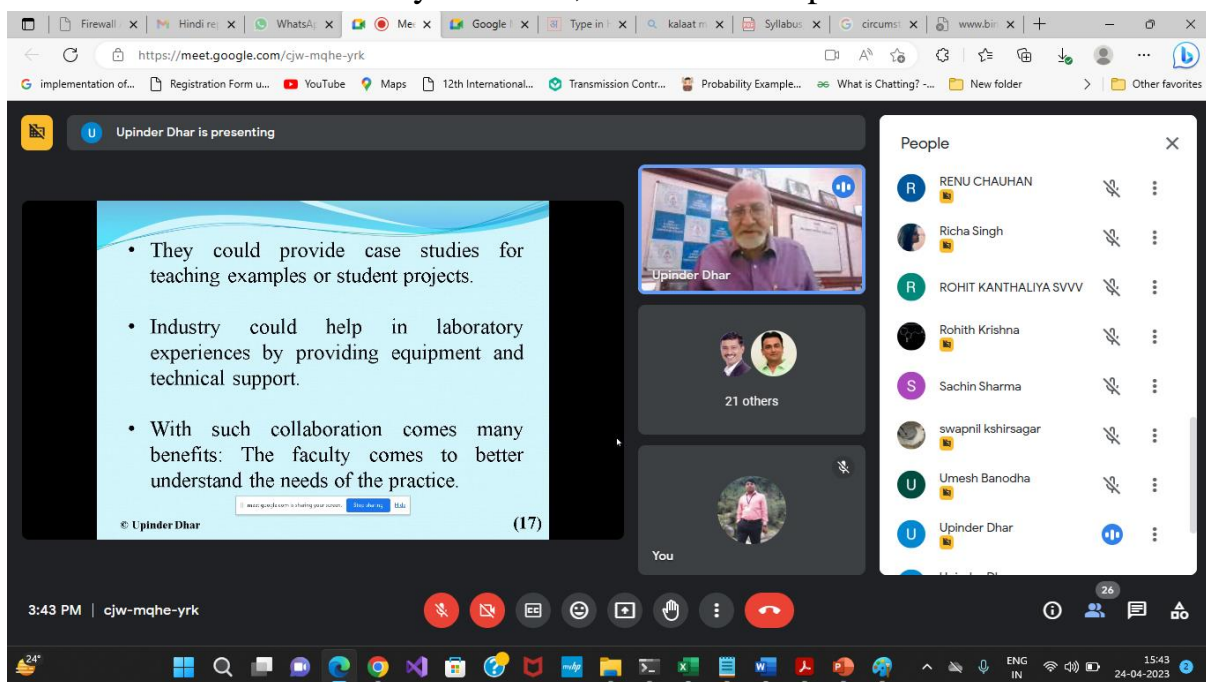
Firewall | Hindi re | WhatsA | Me | Google | Type in | kalaat m | Syllabus | circumst | www.bin

https://meet.google.com/cjw-mqhe-yrk

implementation of... Registration Form u... YouTube Maps 12th International... Transmission Contr... Probability Example... What is Chatting? -... New folder Other favorites

Upinder Dhar is presenting

• They could provide case studies for teaching examples or student projects.

• Industry could help in laboratory experiences by providing equipment and technical support.

• With such collaboration comes many benefits: The faculty comes to better understand the needs of the practice.

meet.google.com is sharing your screen. Stop sharing Hide

© Upinder Dhar (17)

Upinder Dhar

21 others

You

People

RENU CHAUHAN

Richa Singh

ROHIT KANTHALIYA SVVV

Rohith Krishna

Sachin Sharma

swapnil kshirsagar

Umesh Banodha

Upinder Dhar

3:43 PM | cjw-mqhe-yrk

26

24°

ENG IN

15:43 24-04-2023